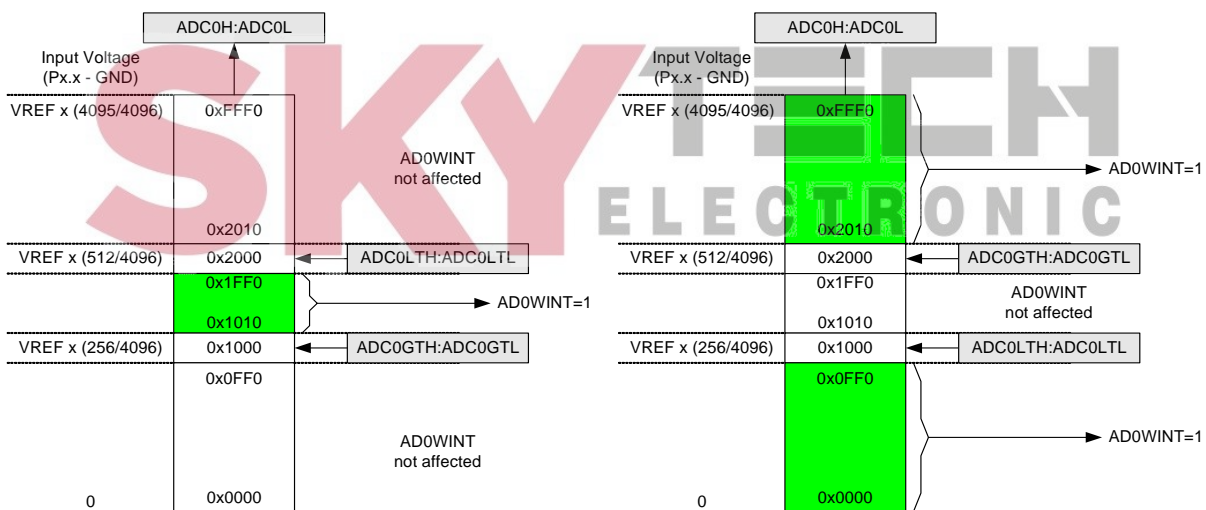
ADC0H:ADC0L

Input Voltage
(Px.x - GND)

VREF x (4095/4096)
0xFFF0

AD0WINT
not affected

0x2010
VREF x (512/4096)
0x2000
ADC0LTH:ADC0LTL
0x1FF0
AD0WINT=1
0x1010
VREF x (256/4096)
0x1000
ADC0GTH:ADC0GTL
0x0FF0

AD0WINT
not affected

0
0x0000

ADC0H:ADC0L

Input Voltage
(Px.x - GND)

VREF x (4095/4096)
0xFFF0
AD0WINT=1

0x2010
VREF x (512/4096)
0x2000
ADC0GTH:ADC0GTL
0x1FF0
AD0WINT
not affected
0x1010
VREF x (256/4096)
0x1000
ADC0LTH:ADC0LTL
0x0FF0

AD0WINT=1

0
0x0000

SKY TECH
ELECTRONIC